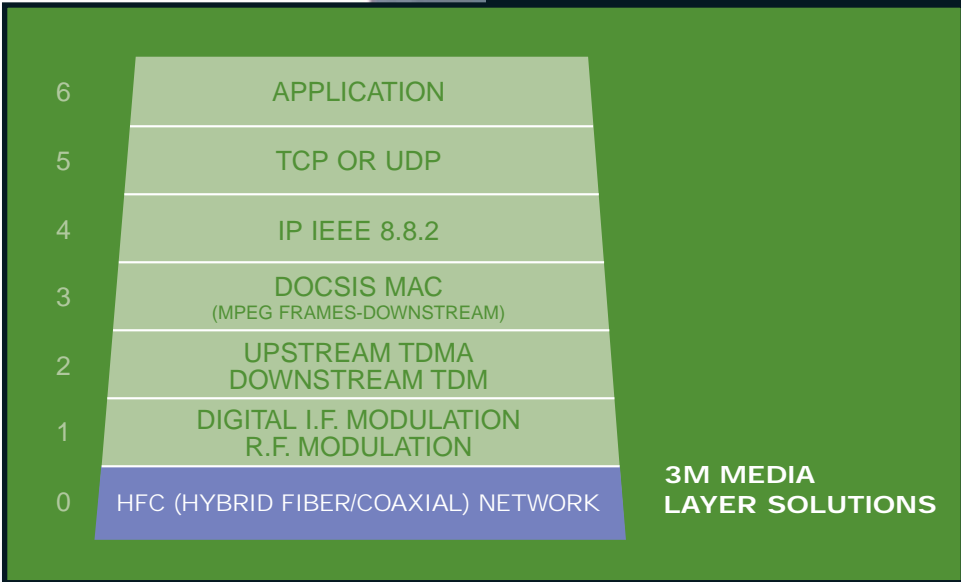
6 APPLICATION

5 TCP OR UDP

4 IP IEEE 8.8.2

3 DOCSIS MAC
(MPEG FRAMES-DOWNSTREAM)

2 UPSTREAM TDMA
DOWNSTREAM TDM

1 DIGITAL I.F. MODULATION
R.F. MODULATION

0 HFC (HYBRID FIBER/COAXIAL) NETWORK

3M MEDIA
LAYER SOLUTIONS